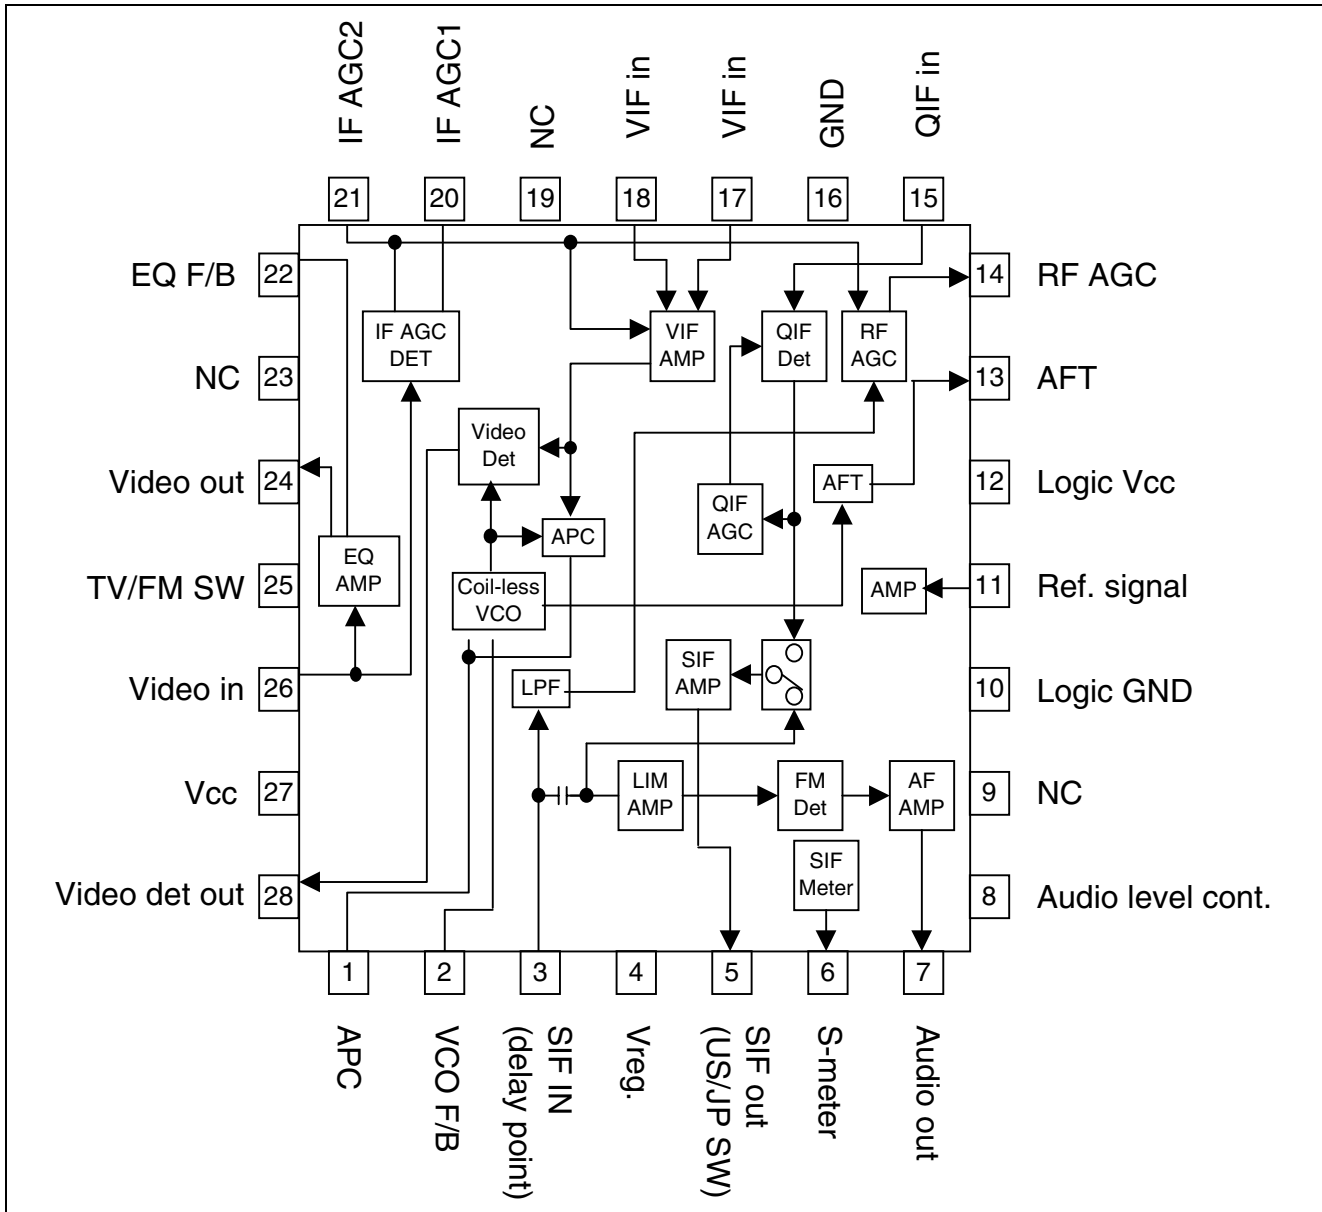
IF AGC2 21
IF AGC1 20
NC 19
VIF in 18
VIF in 17
GND 16
QIF in 15

EQ F/B 22
NC 23
Video out 24
TV/FM SW 25
Video in 26
Vcc 27
Video det out 28

14 RF AGC
13 AFT
12 Logic Vcc
11 Ref. signal
10 Logic GND
9 NC
8 Audio level cont.

IF AGC DET
VIF AMP
QIF Det
RF AGC
Video Det
APC
QIF AGC
AFT
EQ AMP
Coil-less VCO
AMP
SIF AMP
LPF
LIM AMP
FM Det
AF AMP
SIF Meter

1 APC
2 VCO F/B
3 SIF IN (delay point)
4 Vreg.
5 SIF out (US/JP SW)
6 S-meter
7 Audio out